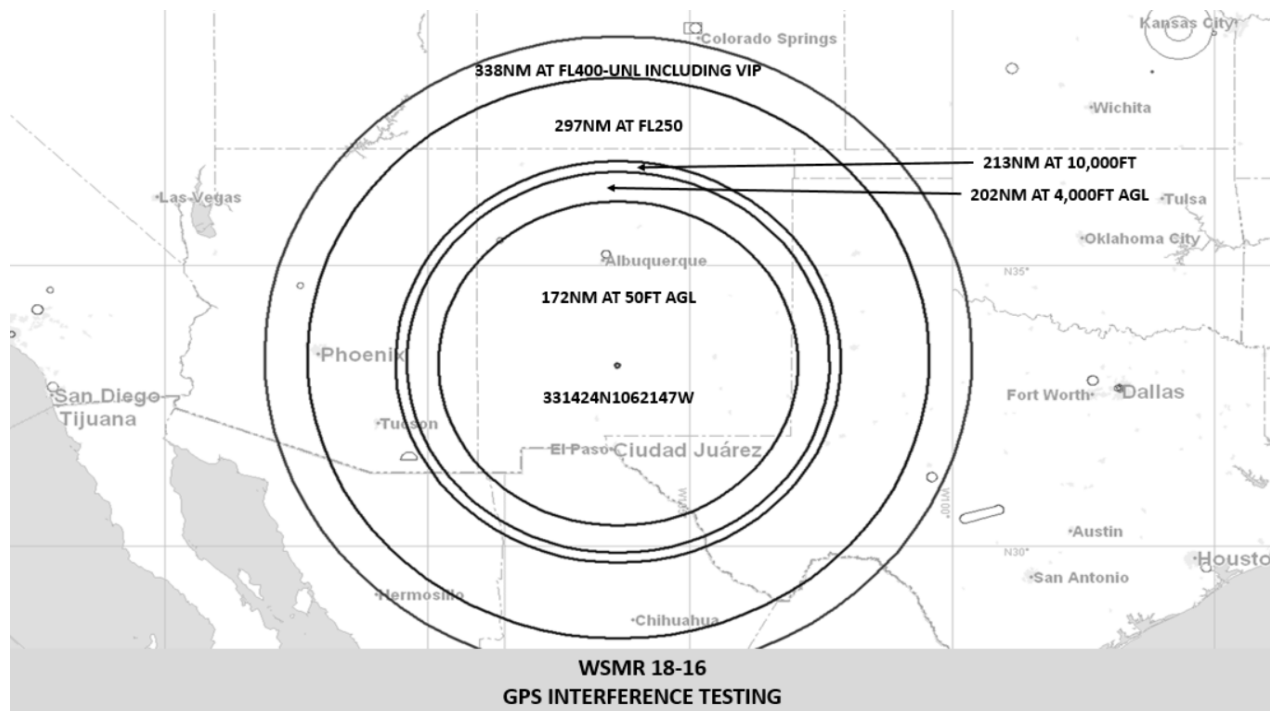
Colorado Springs
Kansas City
338NM AT FL400-UNL INCLUDING VIP
Wichita
297NM AT FL250
213NM AT 10,000FT
Las Vegas
202NM AT 4,000FT AGL
Tulsa
Oklahoma City
Albuquerque
N35°
172NM AT 50FT AGL
Phoenix
San Diego
Tijuana
331424N1062147W
Fort Worth
Dallas
Tucson
El Paso
Ciudad Juárez
W100°
Austin
N30°
Houston
San Antonio
Hermosillo
Chihuahua

WSMR 18-16
GPS INTERFERENCE TESTING